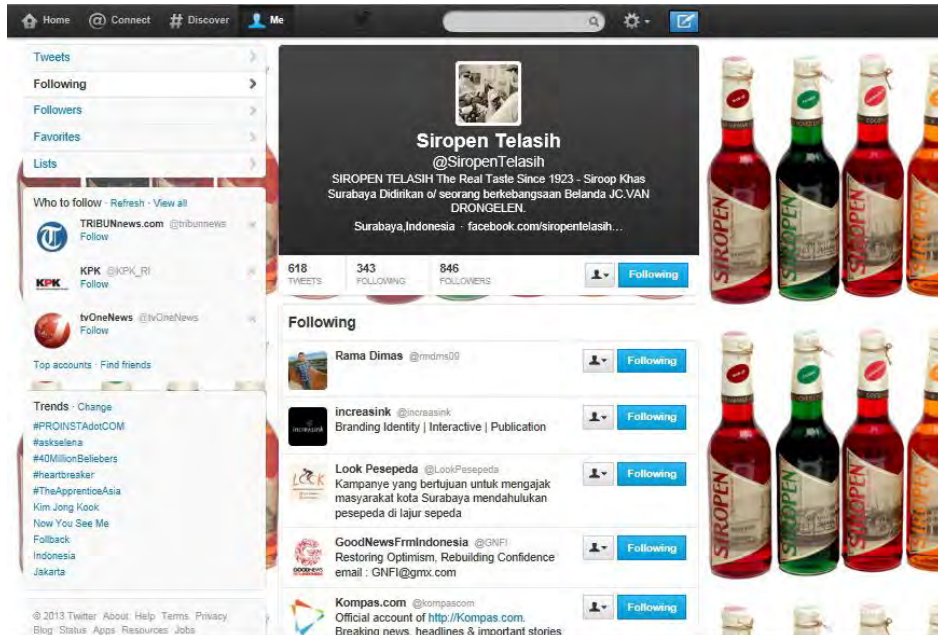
Home @ Connect # Discover Me

Tweets
Following
Followers
Favorites
Lists

Who to follow · Refresh · View all
TRIBUNnews.com @tribunnews
Follow
KPK @KPK_RI
Follow
tvOneNews @tvOneNews
Follow
Top accounts · Find friends

Trends · Change
#PROINSTAdotCOM
#askselena
#40MillionBeliebers
#heartbreaker
#TheApprenticeAsia
Kim Jong Kook
Now You See Me
Follback
Indonesia
Jakarta

© 2013 Twitter About Help Terms Privacy
Blog Status Apps Resources Jobs

Siropen Telasih
@SiropenTelasih
SIROPEN TELASIH The Real Taste Since 1923 - Siroop Khas Surabaya Didirikan o/ seorang berkebangsaan Belanda JC.VAN DRONGELEN.
Surabaya,Indonesia · facebook.com/siropentelasih...

618 TWEETS
343 FOLLOWING
846 FOLLOWERS
Following

Following
Rama Dimas @rmdms09
Following
increasink @increasink
Branding Identity | Interactive | Publication
Following
Look Pesepeda @LookPesepeda
Kampanye yang bertujuan untuk mengajak masyarakat kota Surabaya mendahulukan pesepeda di lajur sepeda
Following
GoodNewsFrmIndonesia @GNFI
Restoring Optimism, Rebuilding Confidence email : GNFI@gmx.com
Following
Kompas.com @kompascom
Official account of http://Kompas.com.
Breaking news, headlines & important stories
Following

SIROPEN SIROPEN SIROPEN